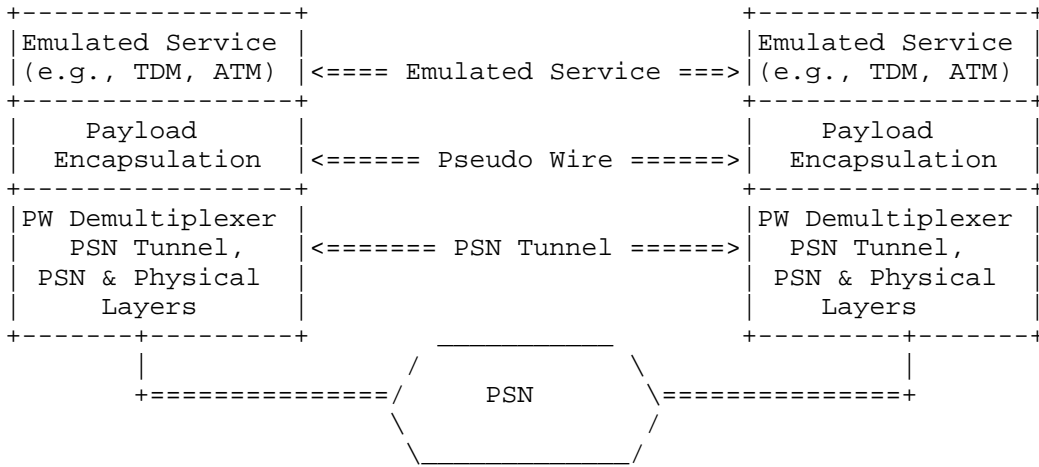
Emulated Service
(e.g., TDM, ATM)

<==== Emulated Service ===>

Emulated Service
(e.g., TDM, ATM)

Payload
Encapsulation

<====== Pseudo Wire ======>

Payload
Encapsulation

PW Demultiplexer
PSN Tunnel,
PSN & Physical
Layers

<======= PSN Tunnel ======>

PW Demultiplexer
PSN Tunnel,
PSN & Physical
Layers

PSN